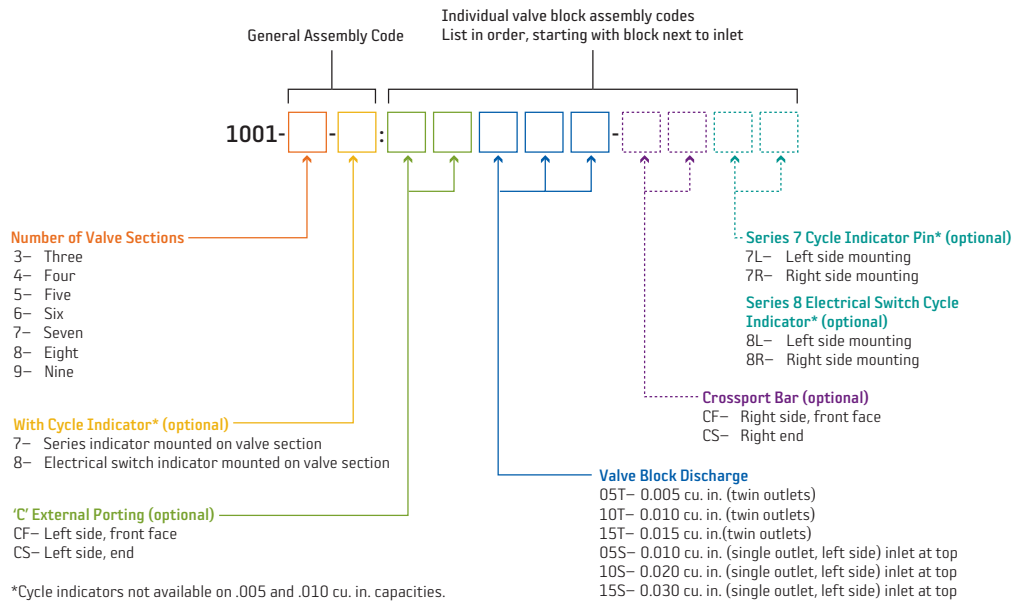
General Assembly Code

Individual valve block assembly codes
List in order, starting with block next to inlet

1001- - : -

Number of Valve Sections
3– Three
4– Four
5– Five
6– Six
7– Seven
8– Eight
9– Nine

With Cycle Indicator* (optional)
7– Series indicator mounted on valve section
8– Electrical switch indicator mounted on valve section

'C' External Porting (optional)
CF– Left side, front face
CS– Left side, end

*Cycle indicators not available on .005 and .010 cu. in. capacities.

Series 7 Cycle Indicator Pin* (optional)
7L– Left side mounting
7R– Right side mounting

Series 8 Electrical Switch Cycle Indicator* (optional)
8L– Left side mounting
8R– Right side mounting

Crossport Bar (optional)
CF– Right side, front face
CS– Right end

Valve Block Discharge
05T– 0.005 cu. in. (twin outlets)
10T– 0.010 cu. in. (twin outlets)
15T– 0.015 cu. in.(twin outlets)
05S– 0.010 cu. in. (single outlet, left side) inlet at top
10S– 0.020 cu. in. (single outlet, left side) inlet at top
15S– 0.030 cu. in. (single outlet, left side) inlet at top